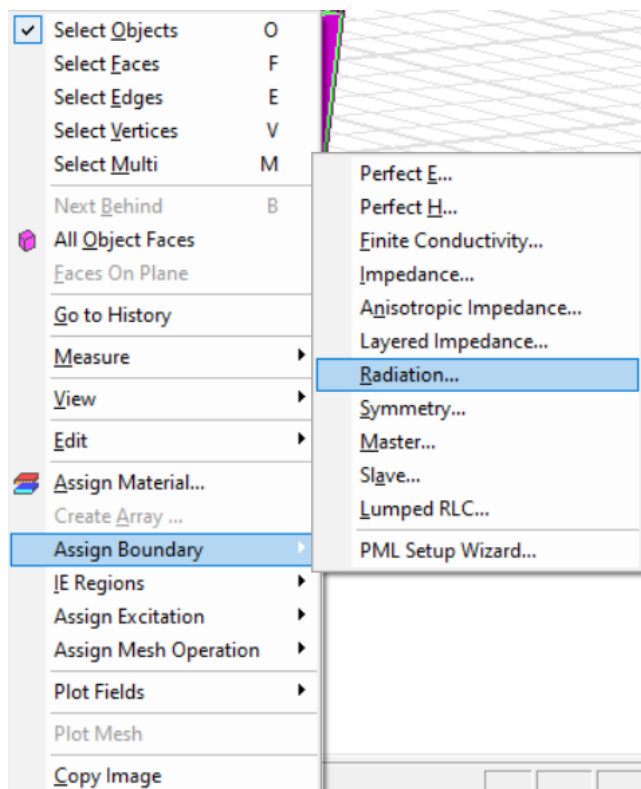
Select Objects O
Select Faces F
Select Edges E
Select Vertices V
Select Multi M

Next Behind B
All Object Faces
Faces On Plane

Go to History

Measure

View

Edit

Assign Material...
Create Array ...
Assign Boundary
IE Regions
Assign Excitation
Assign Mesh Operation

Plot Fields

Plot Mesh

Copy Image

Perfect E...
Perfect H...
Finite Conductivity...
Impedance...
Anisotropic Impedance...
Layered Impedance...
Radiation...
Symmetry...
Master...
Slave...
Lumped RLC...

PML Setup Wizard...